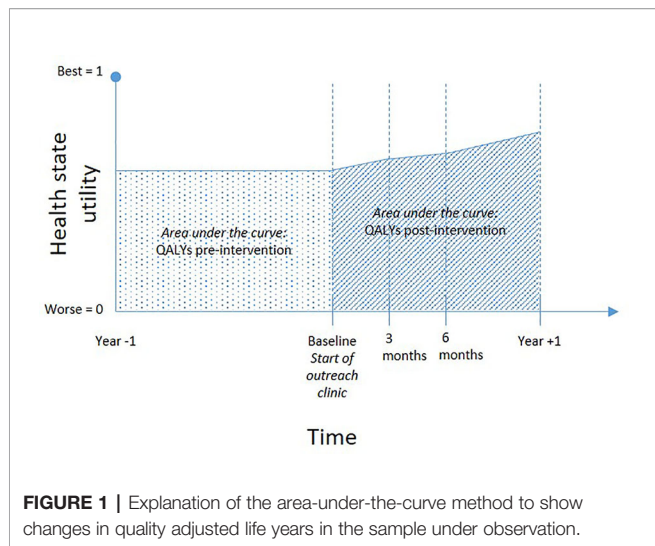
Best = 1

Health state utility

Area under the curve: QALYs pre-intervention

Area under the curve: QALYs post-intervention

Worse = 0

Year -1

Baseline
Start of outreach clinic

3 months

6 months

Year +1

Time

**FIGURE 1 |** Explanation of the area-under-the-curve method to show changes in quality adjusted life years in the sample under observation.